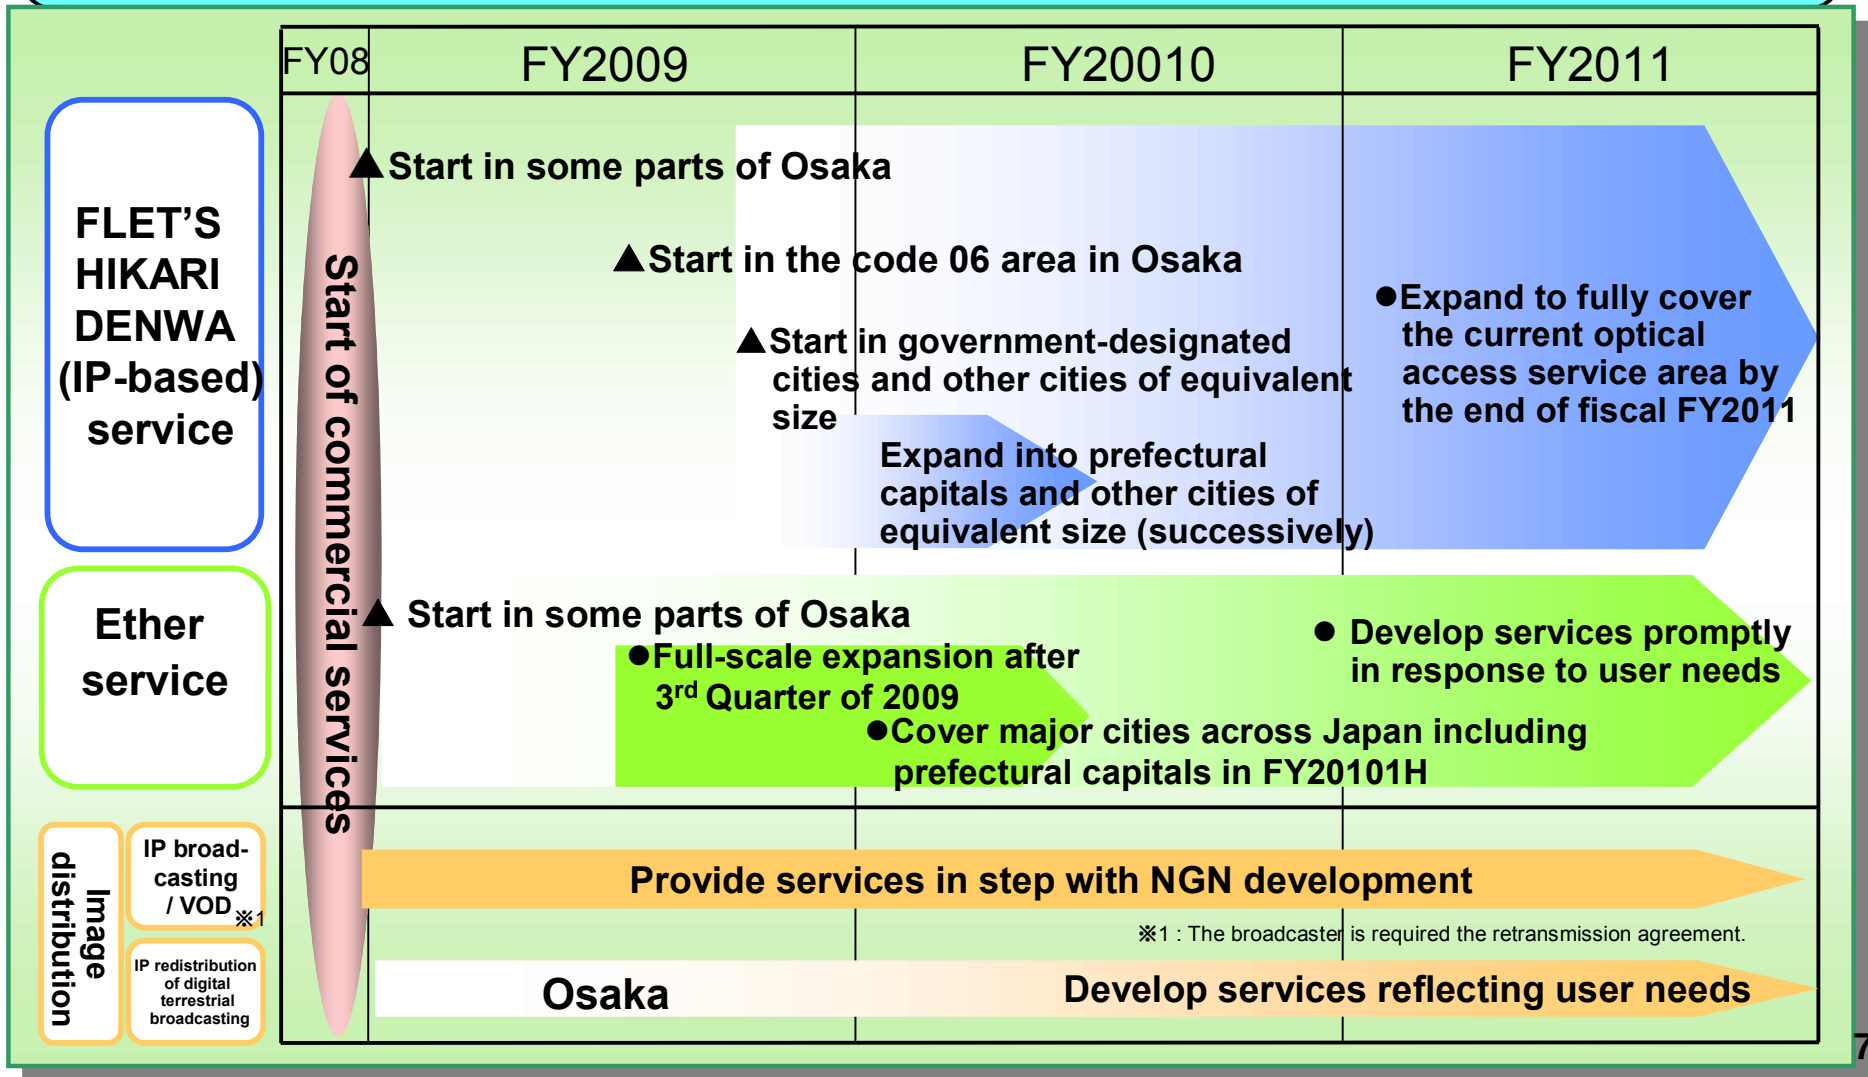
| FY08 | FY2009 | FY20010 | FY2011 |
|---|---|---|---|

FLET'S HIKARI DENWA (IP-based) service

Start of commercial services

▲Start in some parts of Osaka

▲Start in the code 06 area in Osaka

▲Start in government-designated cities and other cities of equivalent size

Expand into prefectural capitals and other cities of equivalent size (successively)

●Expand to fully cover the current optical access service area by the end of fiscal FY2011

Ether service

▲ Start in some parts of Osaka

●Full-scale expansion after 3$^{rd}$ Quarter of 2009

●Cover major cities across Japan including prefectural capitals in FY20101H

● Develop services promptly in response to user needs

Image distribution

IP broad-casting / VOD ※1

Provide services in step with NGN development

※1 : The broadcaster is required the retransmission agreement.

IP redistribution of digital terrestrial broadcasting

Osaka

Develop services reflecting user needs

7